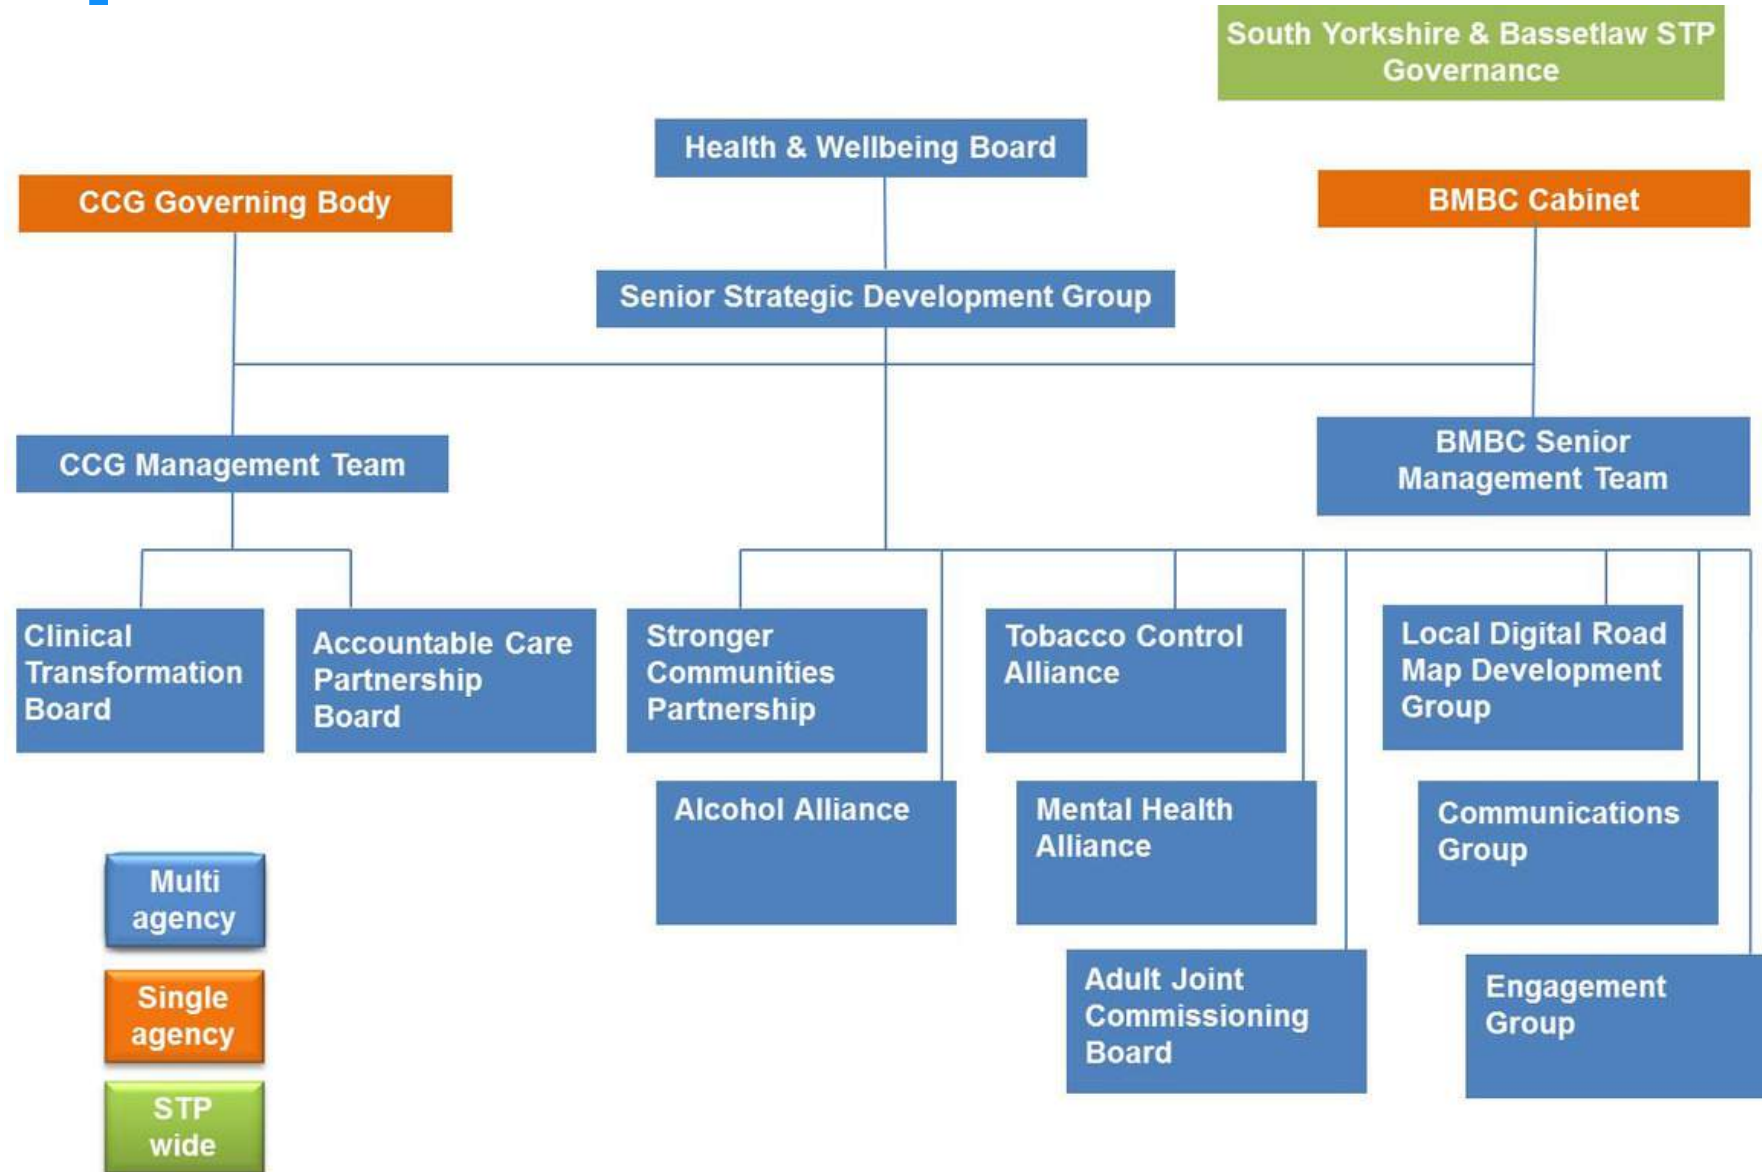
South Yorkshire & Bassetlaw STP Governance

Health & Wellbeing Board

CCG Governing Body

BMBC Cabinet

Senior Strategic Development Group

CCG Management Team

BMBC Senior Management Team

Clinical Transformation Board

Accountable Care Partnership Board

Stronger Communities Partnership

Tobacco Control Alliance

Local Digital Road Map Development Group

Alcohol Alliance

Mental Health Alliance

Communications Group

Adult Joint Commissioning Board

Engagement Group

Multi agency

Single agency

STP wide